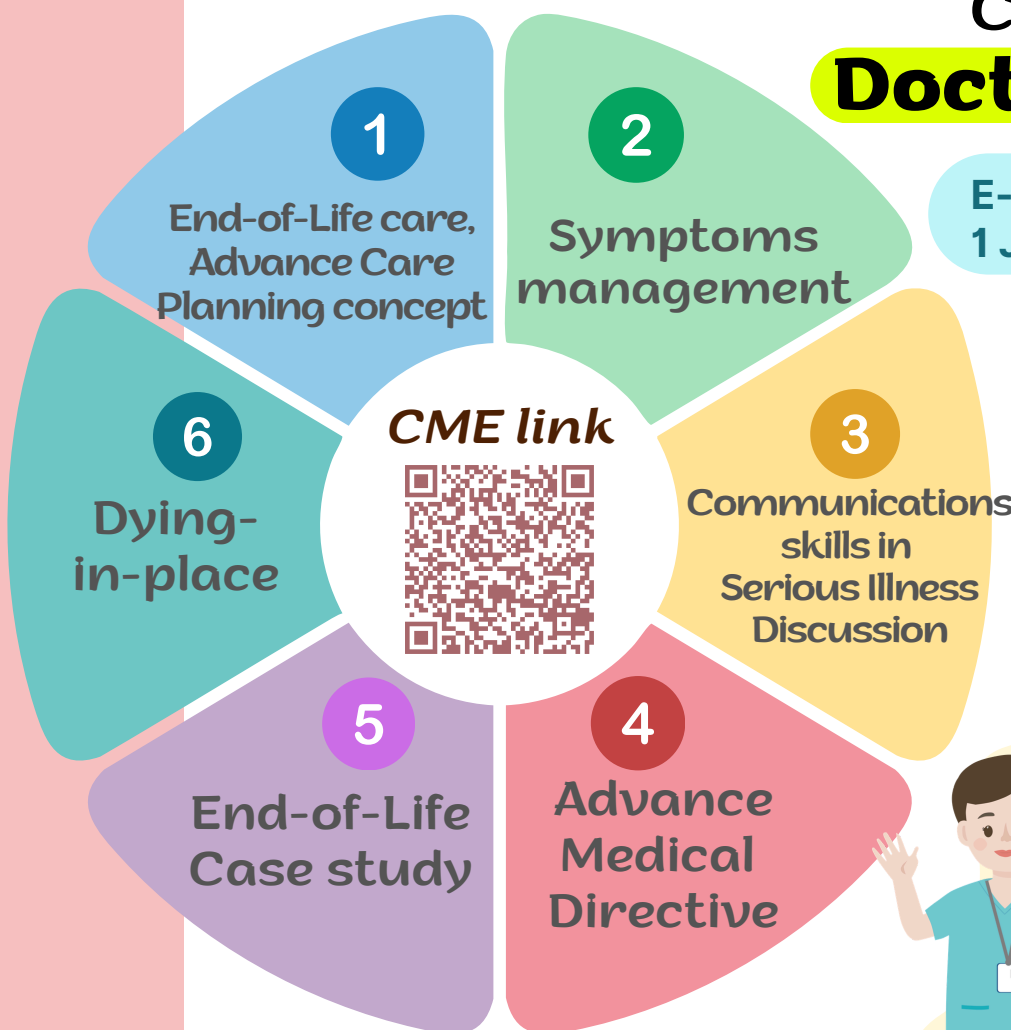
C
Doct

E-
1 J

1
End-of-Life care, Advance Care Planning concept

2
Symptoms management

3
Communications skills in Serious Illness Discussion

4
Advance Medical Directive

5
End-of-Life Case study

6
Dying-in-place

CME link